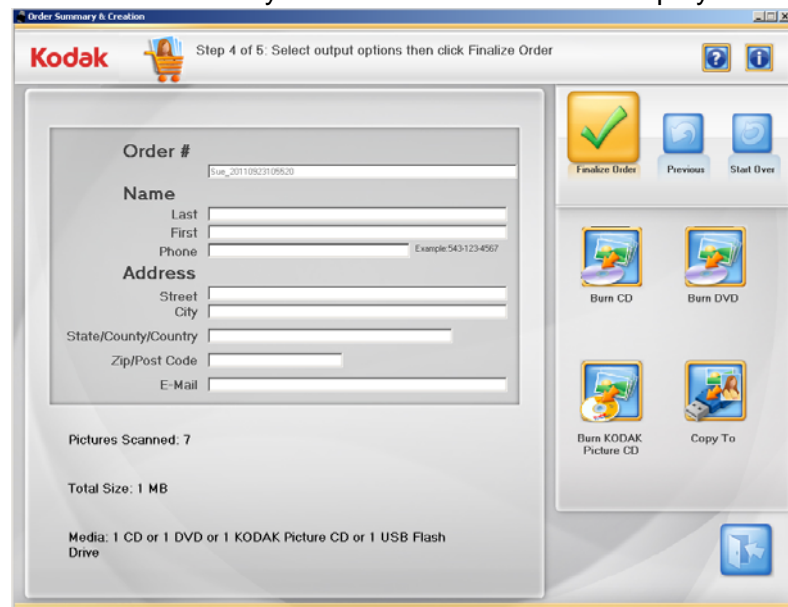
Order Summary & Creation

Kodak

Step 4 of 5: Select output options then click Finalize Order

Order #
Sue_20110923105520

Name
Last
First
Phone
Example:543-123-4567

Address
Street
City
State/County/Country
Zip/Post Code
E-Mail

Pictures Scanned: 7

Total Size: 1 MB

Media: 1 CD or 1 DVD or 1 KODAK Picture CD or 1 USB Flash Drive

Finalize Order
Previous
Start Over

Burn CD
Burn DVD

Burn KODAK Picture CD
Copy To